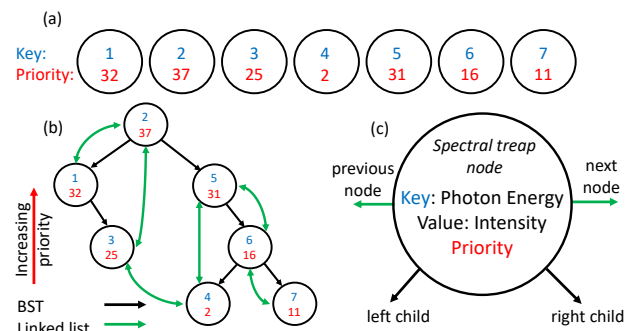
(a)

Key: 1 2 3 4 5 6 7

Priority: 32 37 25 2 31 16 11

(b)

2
37

1
32

5
31

3
25

6
16

4
2

7
11

Increasing priority

BST

Linked list

(c)

Spectral treap node

previous node

next node

Key: Photon Energy

Value: Intensity

Priority

left child

right child